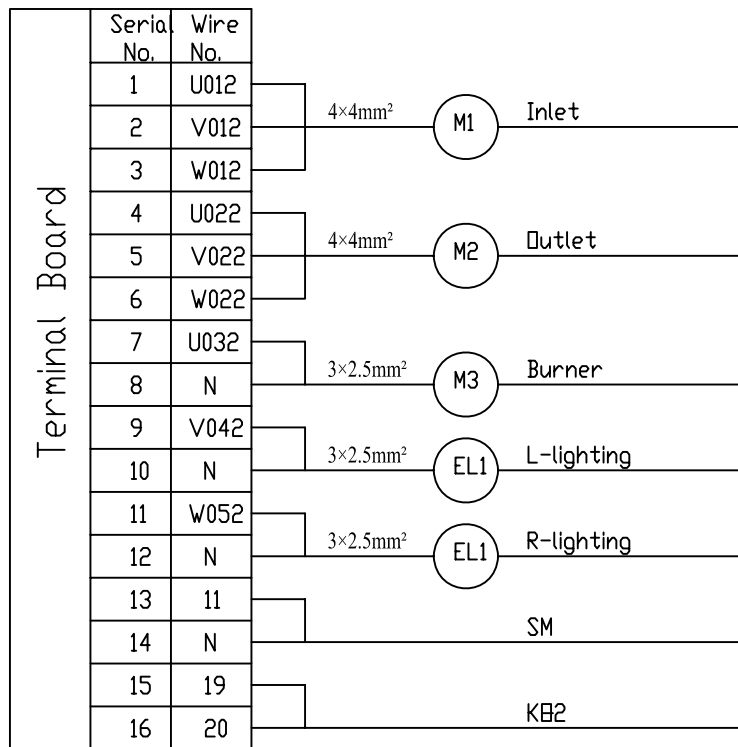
Terminal Board

| Serial No. | Wire No. |
|---|---|
| 1 | U012 |
| 2 | V012 |
| 3 | W012 |
| 4 | U022 |
| 5 | V022 |
| 6 | W022 |
| 7 | U032 |
| 8 | N |
| 9 | V042 |
| 10 | N |
| 11 | W052 |
| 12 | N |
| 13 | 11 |
| 14 | N |
| 15 | 19 |
| 16 | 20 |

$4\times4mm^2$ M1 Inlet

$4\times4mm^2$ M2 Outlet

$3\times2.5mm^2$ M3 Burner

$3\times2.5mm^2$ EL1 L-lighting

$3\times2.5mm^2$ EL1 R-lighting

SM

KB2